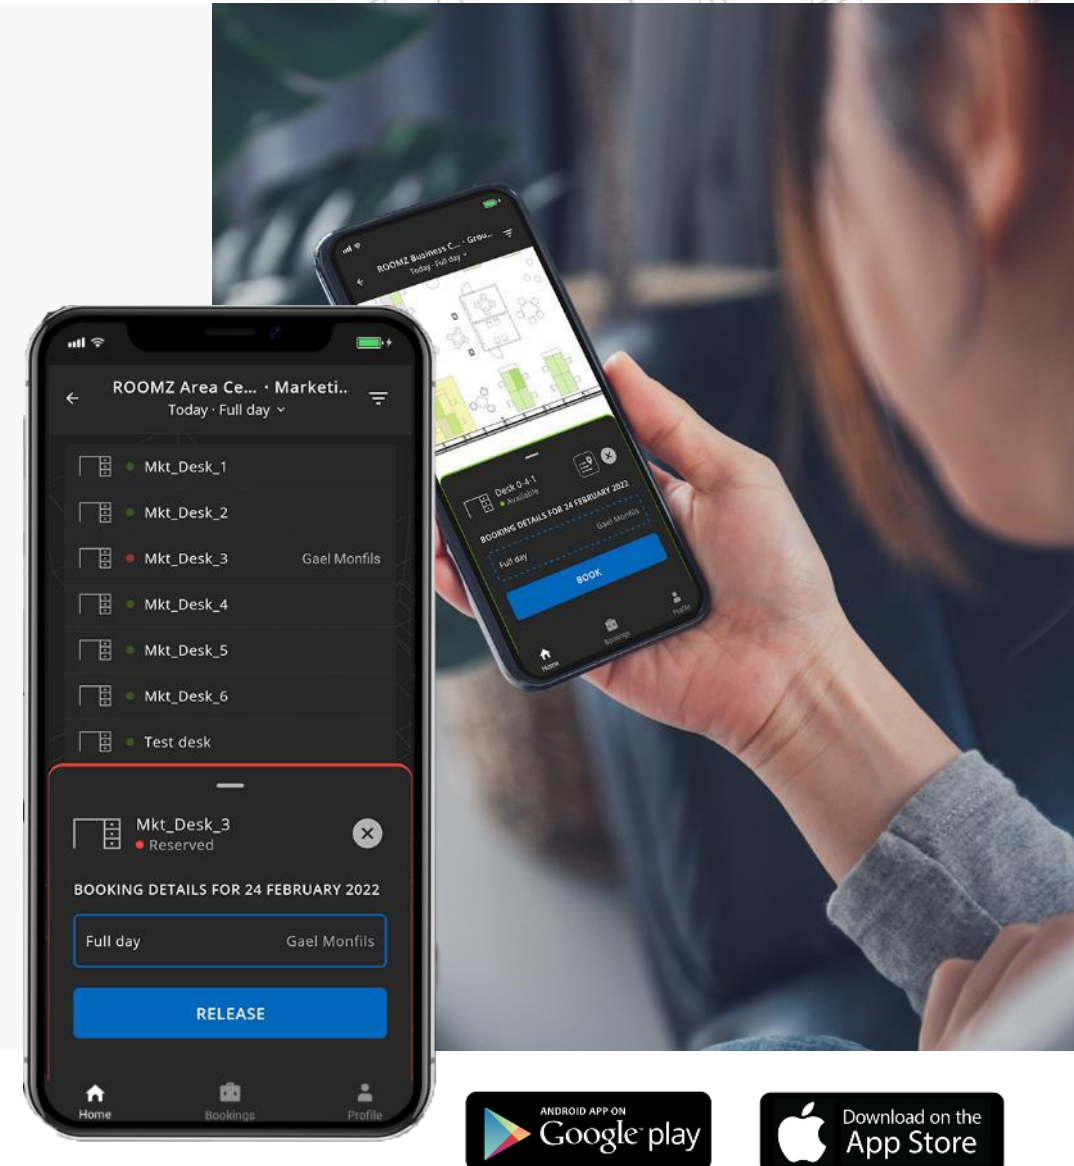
ROOMZ Area Ce... · Marketi..
Today · Full day

Mkt_Desk_1
Mkt_Desk_2
Mkt_Desk_3 Gael Monfils
Mkt_Desk_4
Mkt_Desk_5
Mkt_Desk_6
Test desk

Mkt_Desk_3
Reserved

BOOKING DETAILS FOR 24 FEBRUARY 2022

Full day Gael Monfils

RELEASE

Home Bookings Profile

ROOMZ Business C... · Grou...
Today · Full day

Desk 0-4-1
Available

BOOKING DETAILS FOR 24 FEBRUARY 2022

Full day Gael Monfils

BOOK

Home Bookings Profile

ANDROID APP ON
Google play

Download on the
App Store